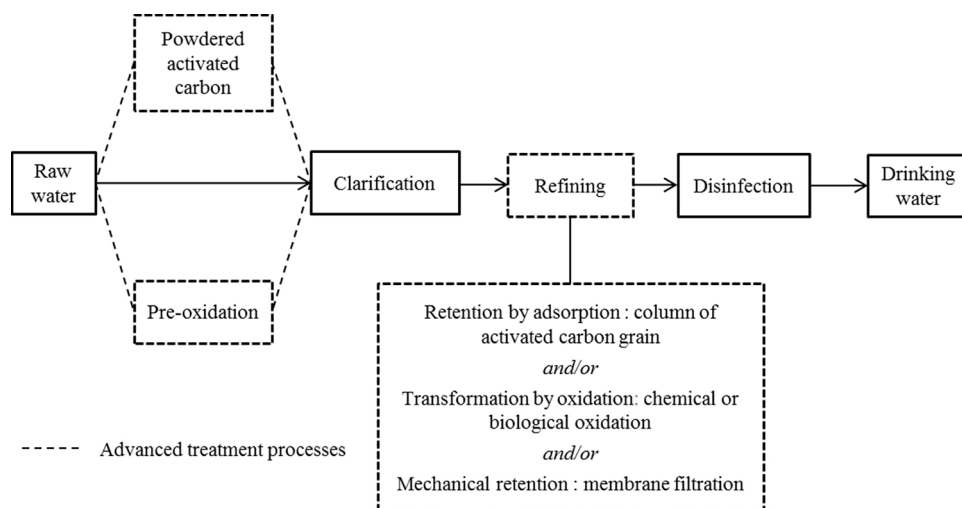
Powdered activated carbon

Raw water

Clarification

Refining

Disinfection

Drinking water

Pre-oxidation

Retention by adsorption : column of activated carbon grain

and/or

Transformation by oxidation: chemical or biological oxidation

and/or

Mechanical retention : membrane filtration

Advanced treatment processes